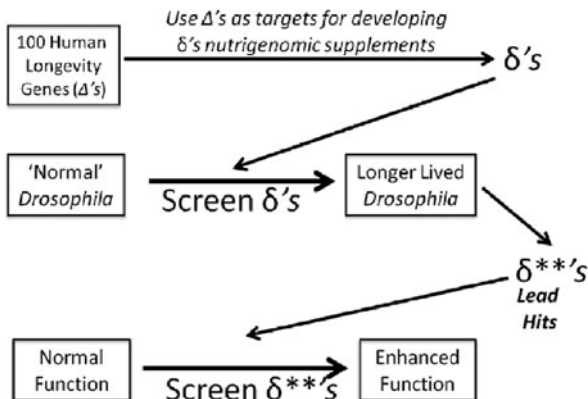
Use Δ's as targets for developing δ's nutrigenomic supplements

100 Human Longevity Genes (Δ's)

δ's

'Normal' Drosophila

Screen δ's

Longer Lived Drosophila

δ**'s

Lead Hits

Normal Function

Screen δ**'s

Enhanced Function